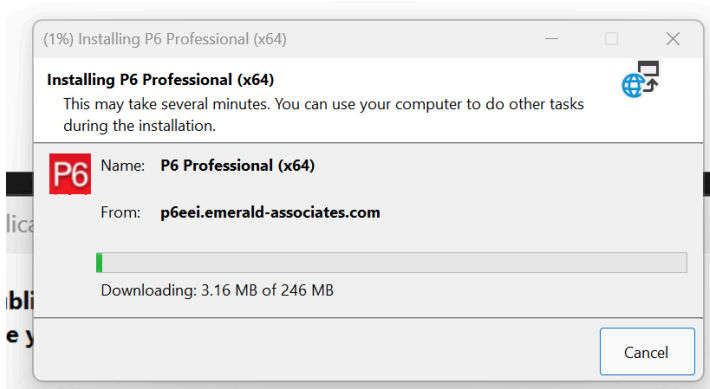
(1%) Installing P6 Professional (x64)

Installing P6 Professional (x64)
This may take several minutes. You can use your computer to do other tasks during the installation.

P6

Name: P6 Professional (x64)

From: p6eei.emerald-associates.com

Downloading: 3.16 MB of 246 MB

Cancel

lica

bli
e y